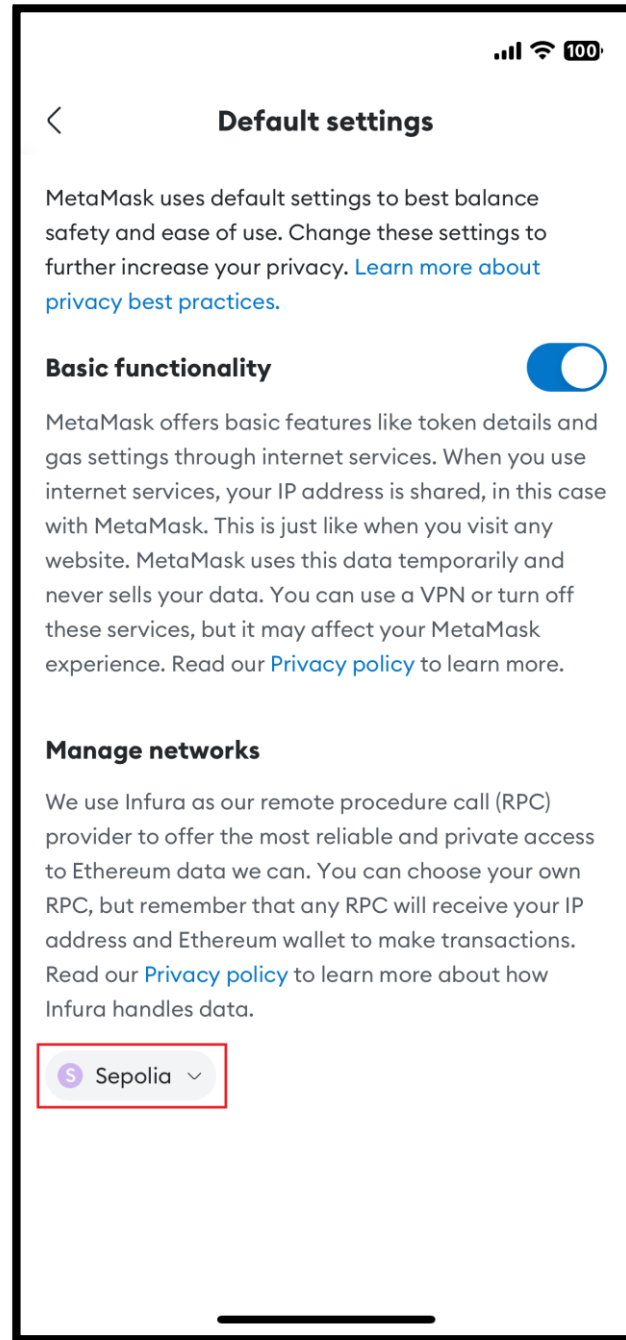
100

Default settings

MetaMask uses default settings to best balance safety and ease of use. Change these settings to further increase your privacy. Learn more about privacy best practices.

Basic functionality

MetaMask offers basic features like token details and gas settings through internet services. When you use internet services, your IP address is shared, in this case with MetaMask. This is just like when you visit any website. MetaMask uses this data temporarily and never sells your data. You can use a VPN or turn off these services, but it may affect your MetaMask experience. Read our Privacy policy to learn more.

Manage networks

We use Infura as our remote procedure call (RPC) provider to offer the most reliable and private access to Ethereum data we can. You can choose your own RPC, but remember that any RPC will receive your IP address and Ethereum wallet to make transactions. Read our Privacy policy to learn more about how Infura handles data.

S Sepolia